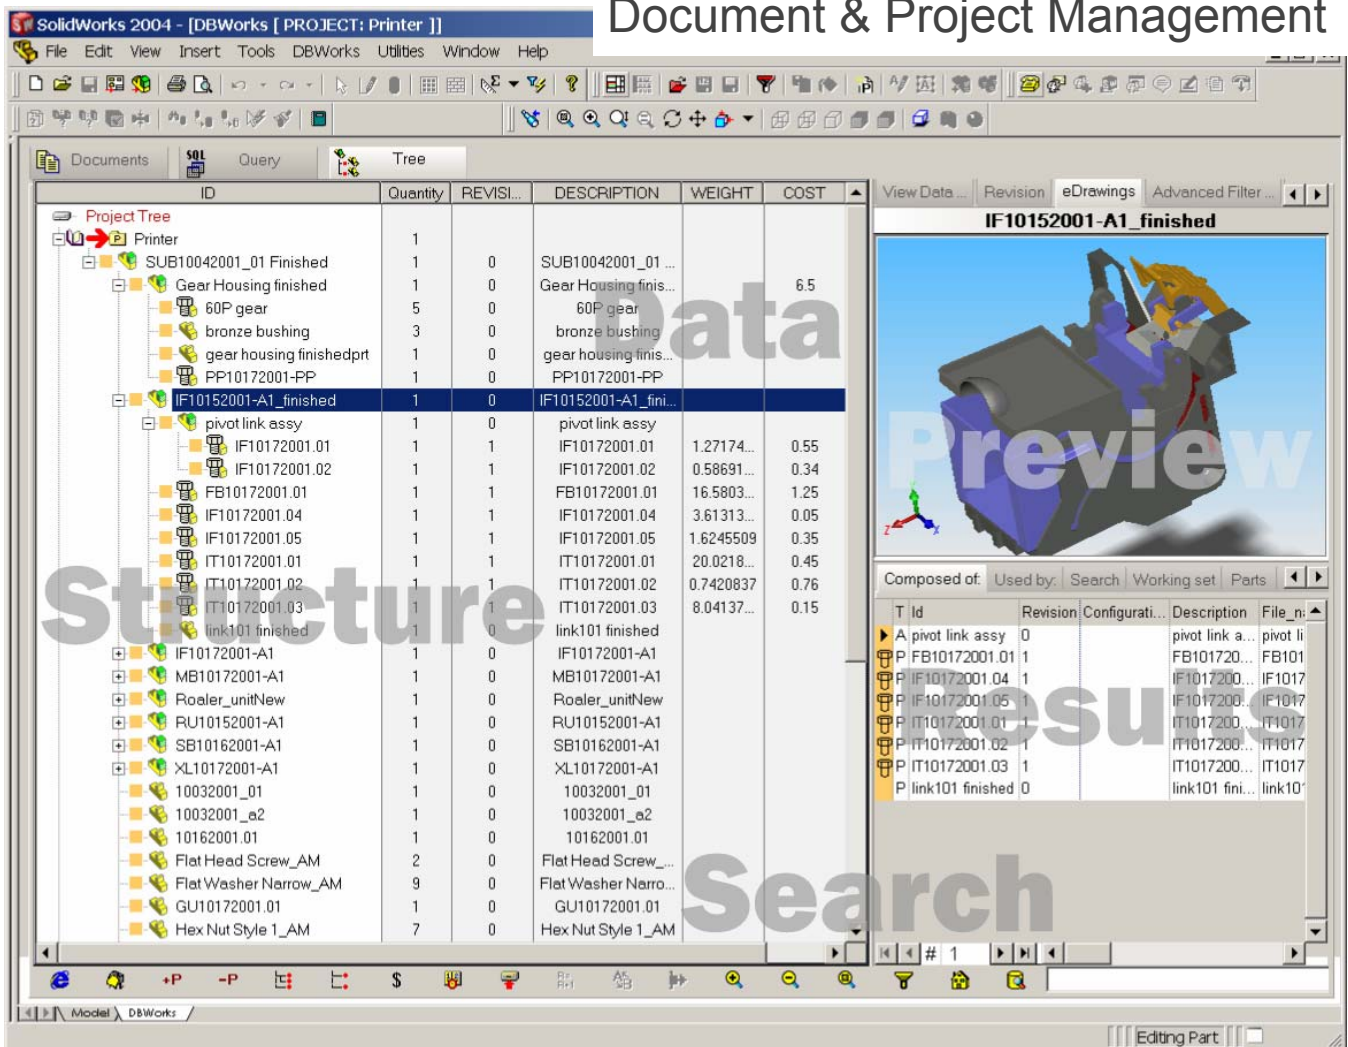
SolidWorks 2004 - [DBWorks [ PROJECT: Printer ]]

Document & Project Management

File Edit View Insert Tools DBWorks Utilities Window Help

Documents Query Tree

| ID | Quantity | REVISI... | DESCRIPTION | WEIGHT | COST |
|---|---|---|---|---|---|
| Project Tree | | | | | |
| Printer | 1 | | | | |
| SUB10042001_01 Finished | 1 | 0 | SUB10042001_01 ... | | |
| Gear Housing finished | 1 | 0 | Gear Housing finis... | | 6.5 |
| 60P gear | 5 | 0 | 60P gear | | |
| bronze bushing | 3 | 0 | bronze bushing | | |
| gear housing finishedprt | 1 | 0 | gear housing finis... | | |
| PP10172001-PP | 1 | 0 | PP10172001-PP | | |
| IF10152001-A1_finished | 1 | 0 | IF10152001-A1_fini... | | |
| pivot link assy | 1 | 0 | pivot link assy | | |
| IF10172001.01 | 1 | 1 | IF10172001.01 | 1.27174... | 0.55 |
| IF10172001.02 | 1 | 1 | IF10172001.02 | 0.58691... | 0.34 |
| FB10172001.01 | 1 | 1 | FB10172001.01 | 16.5803... | 1.25 |
| IF10172001.04 | 1 | 1 | IF10172001.04 | 3.61313... | 0.05 |
| IF10172001.05 | 1 | 1 | IF10172001.05 | 1.6245509 | 0.35 |
| IT10172001.01 | 1 | 1 | IT10172001.01 | 20.0218... | 0.45 |
| IT10172001.02 | 1 | 1 | IT10172001.02 | 0.7420837 | 0.76 |
| IT10172001.03 | 1 | 1 | IT10172001.03 | 8.04137... | 0.15 |
| link101 finished | 1 | 0 | link101 finished | | |
| IF10172001-A1 | 1 | 0 | IF10172001-A1 | | |
| MB10172001-A1 | 1 | 0 | MB10172001-A1 | | |
| Roaler_unitNew | 1 | 0 | Roaler_unitNew | | |
| RU10152001-A1 | 1 | 0 | RU10152001-A1 | | |
| SB10162001-A1 | 1 | 0 | SB10162001-A1 | | |
| XL10172001-A1 | 1 | 0 | XL10172001-A1 | | |
| 10032001_01 | 1 | 0 | 10032001_01 | | |
| 10032001_a2 | 1 | 0 | 10032001_a2 | | |
| 10162001.01 | 1 | 0 | 10162001.01 | | |
| Flat Head Screw_AM | 2 | 0 | Flat Head Screw_... | | |
| Flat Washer Narrow_AM | 9 | 0 | Flat Washer Narro... | | |
| GU10172001.01 | 1 | 0 | GU10172001.01 | | |
| Hex Nut Style 1_AM | 7 | 0 | Hex Nut Style 1_AM | | |

Data

Structure

View Data... Revision eDrawings Advanced Filter...

IF10152001-A1_finished

Preview

Composed of: Used by: Search Working set Parts

| T | Id | Revision | Configurati... | Description | File_n |
|---|---|---|---|---|---|
| A | pivot link assy | 0 | | pivot link a... | pivot li |
| P | FB10172001.01 | 1 | | FB101720... | FB101 |
| P | IF10172001.04 | 1 | | IF1017200... | IF1017 |
| P | IF10172001.05 | 1 | | IF1017200... | IF1017 |
| P | IT10172001.01 | 1 | | IT1017200... | IT1017 |
| P | IT10172001.02 | 1 | | IT1017200... | IT1017 |
| P | IT10172001.03 | 1 | | IT1017200... | IT1017 |
| P | link101 finished | 0 | | link101 fini... | link10 |

Results

Search

# 1

+P -P $

Model DBWorks

Editing Part